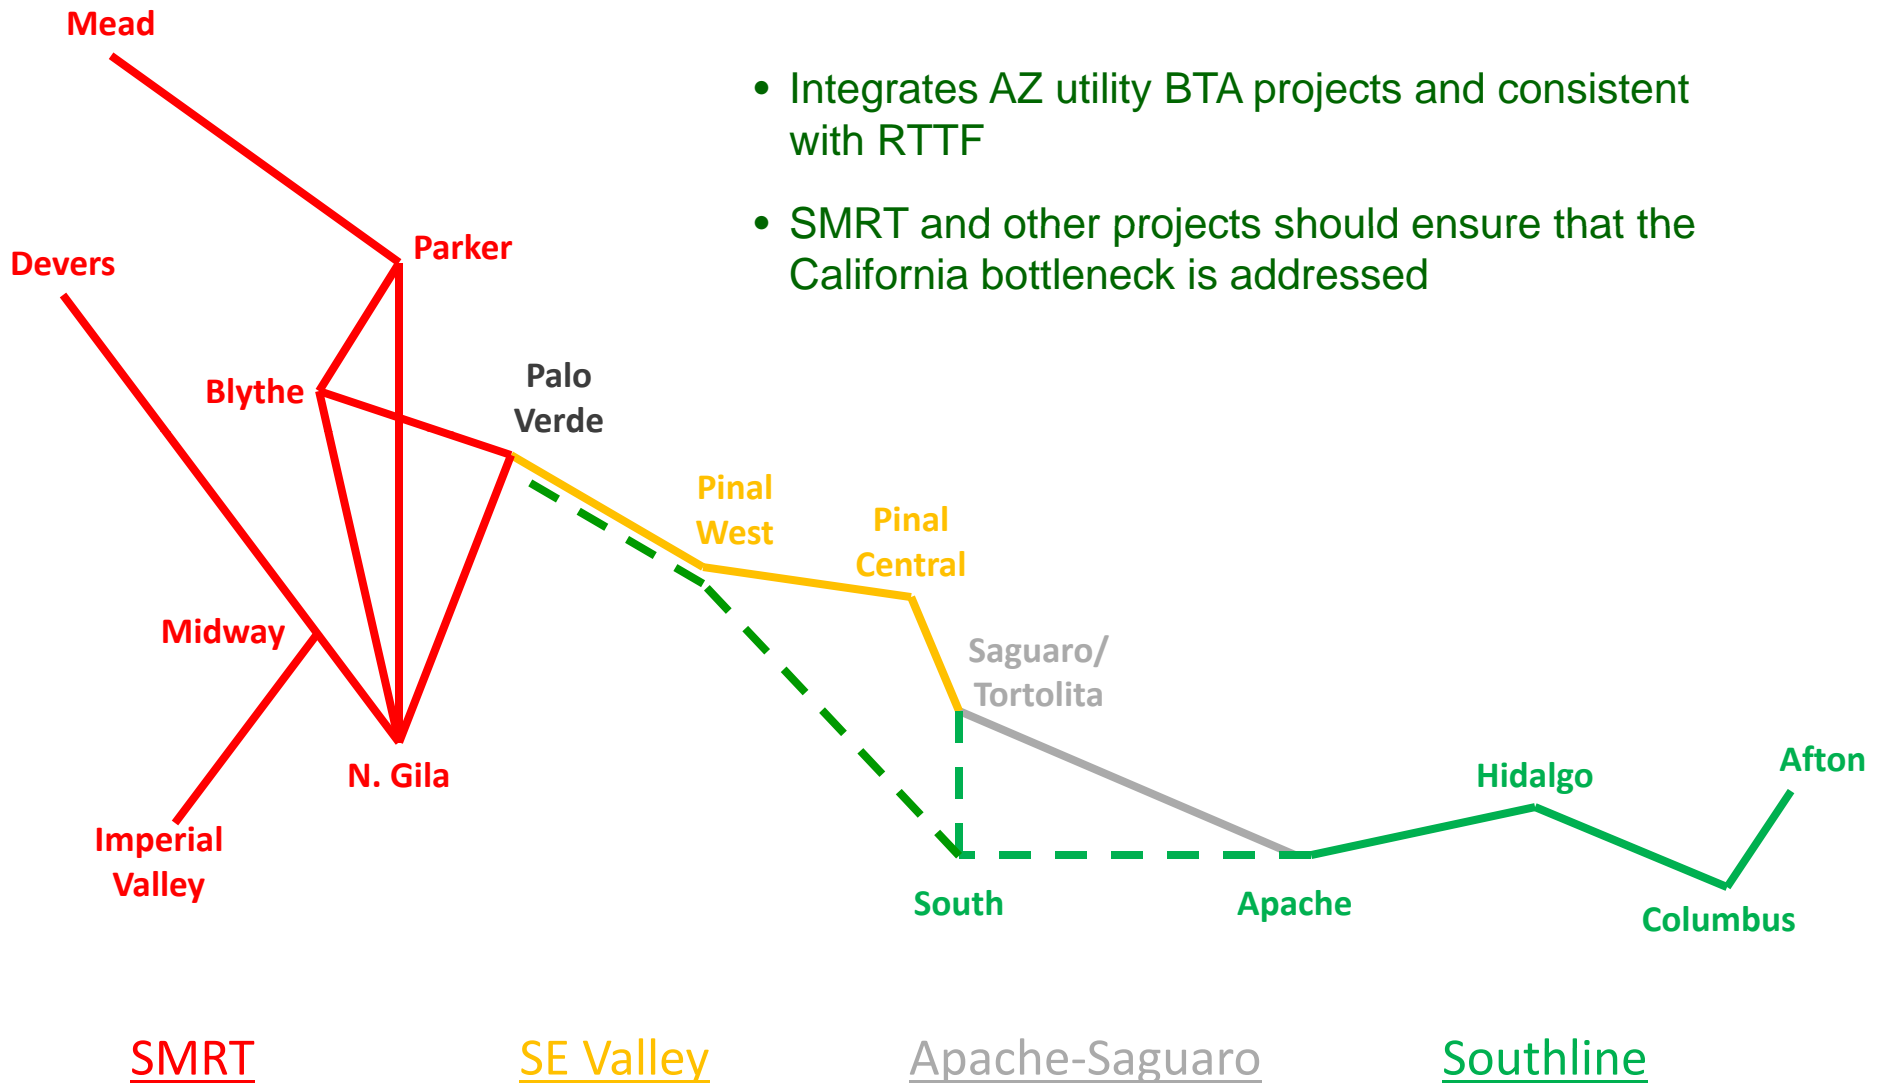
Mead

• Integrates AZ utility BTA projects and consistent with RTTF

• SMRT and other projects should ensure that the California bottleneck is addressed

Parker

Devers

Blythe

Palo Verde

Pinal West

Pinal Central

Saguaro/ Tortolita

Midway

N. Gila

Imperial Valley

Hidalgo

Afton

South

Apache

Columbus

SMRT

SE Valley

Apache-Saguaro

Southline